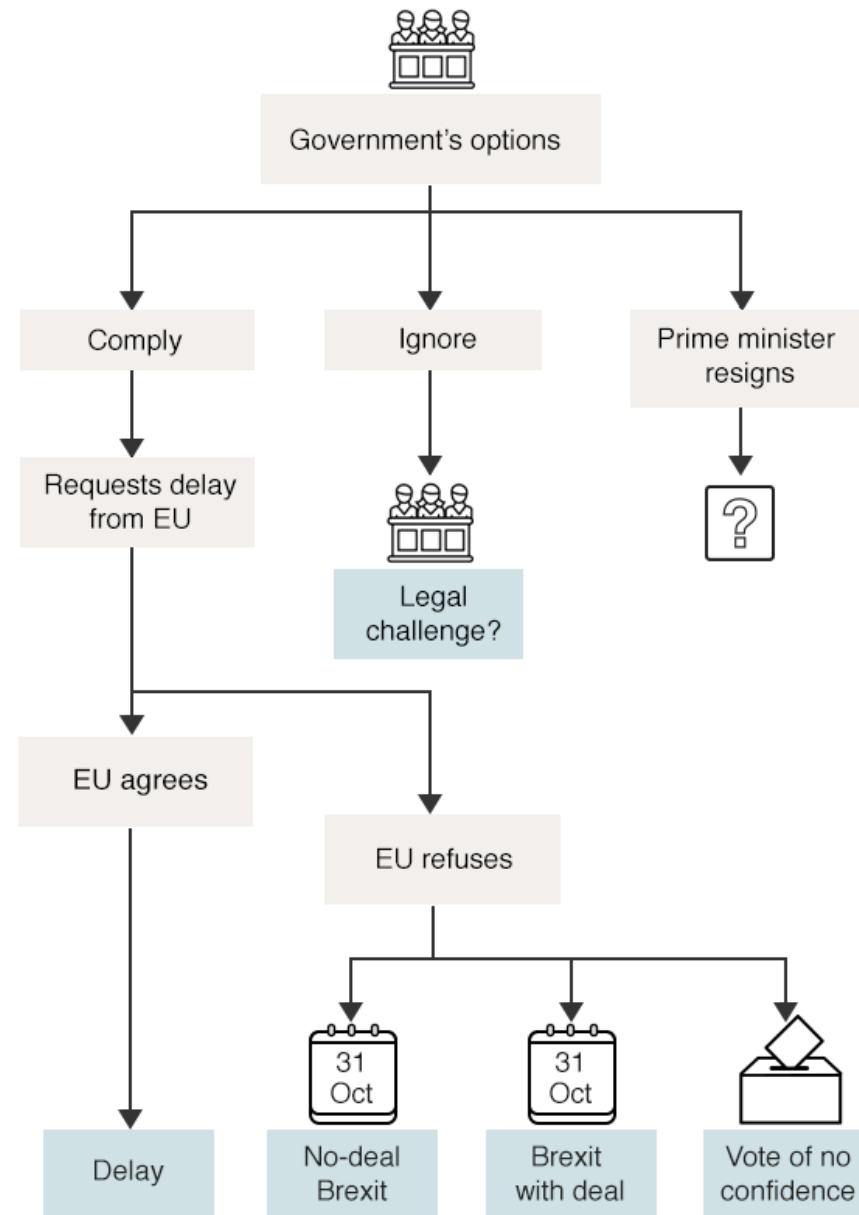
Government's options

Comply

Ignore

Prime minister resigns

Requests delay from EU

Legal challenge?

?

EU agrees

EU refuses

Delay

31 Oct

No-deal Brexit

31 Oct

Brexit with deal

Vote of no confidence